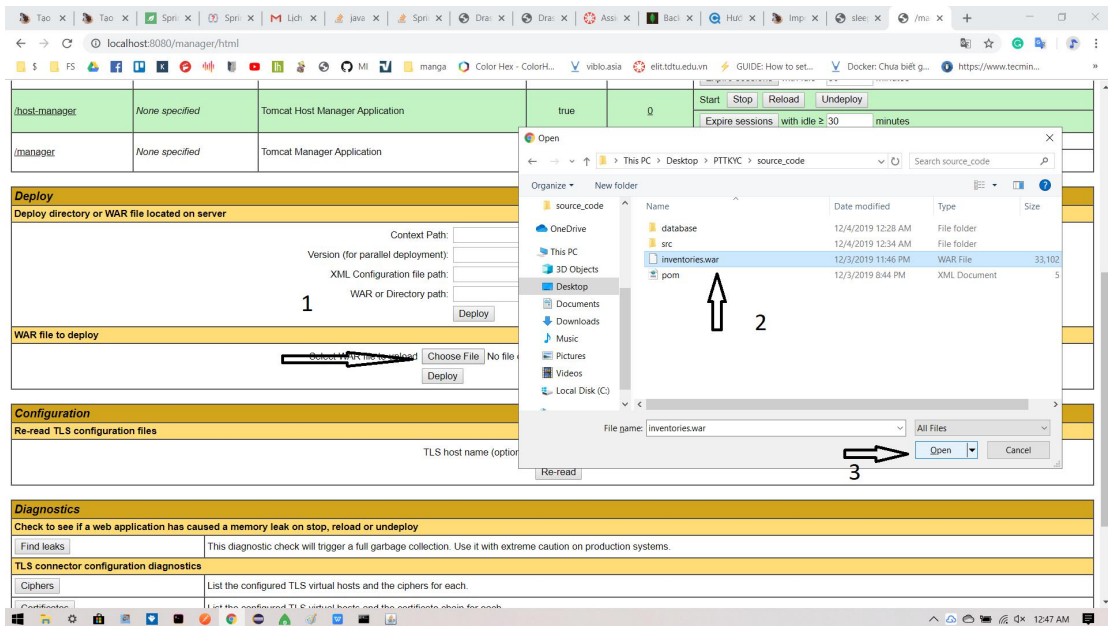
Tao | Tao | Spri | Spri | Lịch | java | Spri | Dra | Dra | Assi | Baci | Hướ | Imp | slee | /ma

localhost:8080/manager/html

$ | FS | MI | manga | Color Hex - ColorH... | viblo.asia | elit.tdtu.edu.vn | GUIDE: How to set... | Docker: Chưa biết g... | https://www.tecmin...

| /host-manager | None specified | Tomcat Host Manager Application | true | 0 | Start Stop Reload Undeploy Expire sessions with idle ≥ 30 minutes |
|---|---|---|---|---|---|
| /manager | None specified | Tomcat Manager Application | | | |

Deploy
Deploy directory or WAR file located on server
Context Path:
Version (for parallel deployment):
XML Configuration file path:
WAR or Directory path:
Deploy
1

WAR file to deploy
Select WAR file to upload Choose File No file c
Deploy

Configuration
Re-read TLS configuration files
TLS host name (option
Re-read

Diagnostics
Check to see if a web application has caused a memory leak on stop, reload or undeploy
Find leaks | This diagnostic check will trigger a full garbage collection. Use it with extreme caution on production systems.
TLS connector configuration diagnostics
Ciphers | List the configured TLS virtual hosts and the ciphers for each.
Certificates | List the configured TLS virtual hosts and the certificate chain for each.

Open
This PC > Desktop > PTTKYC > source_code
Search source_code
Organize ▾ New folder

source_code
OneDrive
This PC
3D Objects
Desktop
Documents
Downloads
Music
Pictures
Videos
Local Disk (C:)

| Name | Date modified | Type | Size |
|---|---|---|---|
| database | 12/4/2019 12:28 AM | File folder | |
| src | 12/4/2019 12:34 AM | File folder | |
| inventories.war | 12/3/2019 11:46 PM | WAR File | 33,102 |
| pom | 12/3/2019 8:44 PM | XML Document | 5 |

2

File name: inventories.war
All Files
Open | Cancel
3

12:47 AM